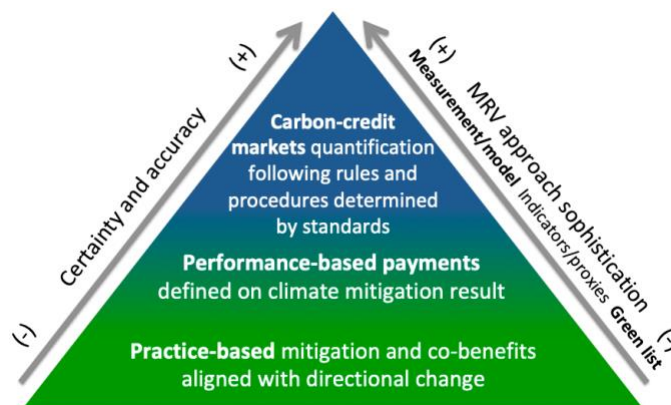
(-)

Certainty and accuracy

(+)

(+)

MRV approach sophistication

Measurement/model Indicators/proxies Green list

(-)

**Carbon-credit markets** quantification following rules and procedures determined by standards

**Performance-based payments** defined on climate mitigation result

**Practice-based** mitigation and co-benefits aligned with directional change